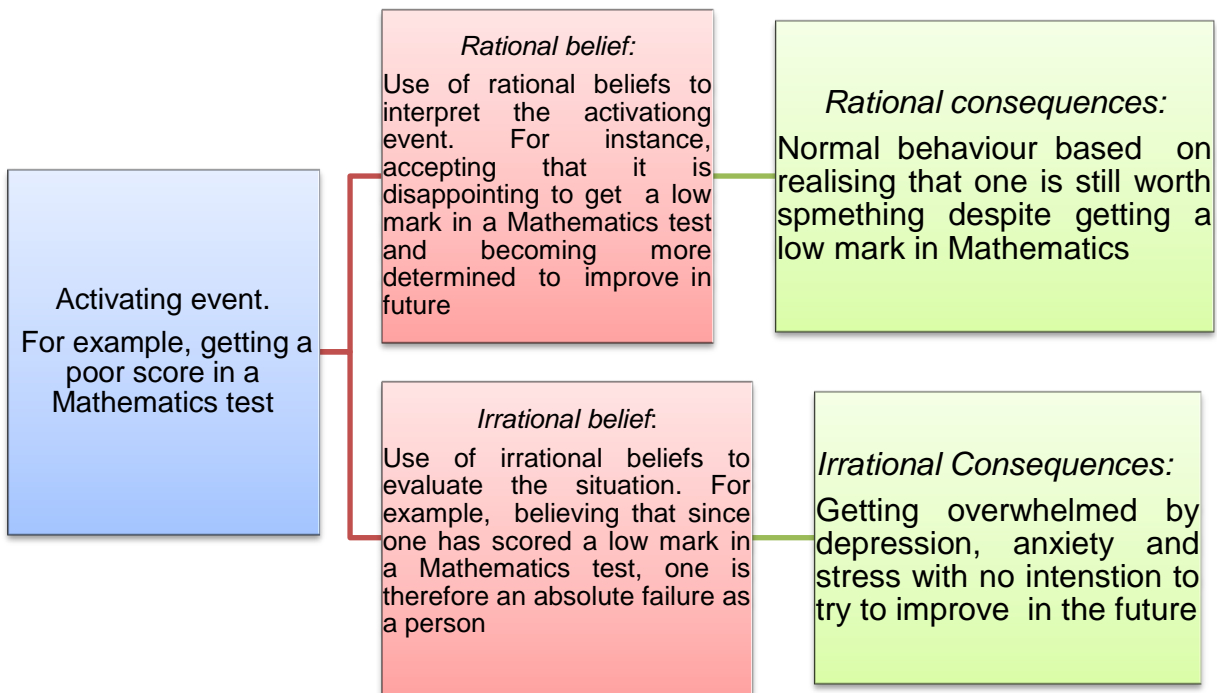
Activating event.

For example, getting a poor score in a Mathematics test

*Rational belief:*

Use of rational beliefs to interpret the activationg event. For instance, accepting that it is disappointing to get a low mark in a Mathematics test and becoming more determined to improve in future

*Rational consequences:*

Normal behaviour based on realising that one is still worth spmething despite getting a low mark in Mathematics

*Irrational belief*:

Use of irrational beliefs to evaluate the situation. For example, believing that since one has scored a low mark in a Mathematics test, one is therefore an absolute failure as a person

*Irrational Consequences:*

Getting overwhelmed by depression, anxiety and stress with no intenstion to try to improve in the future